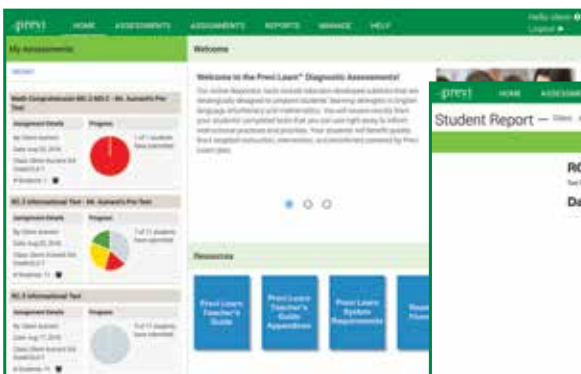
-previ HOME ASSESSMENTS ASSIGNMENTS REPORTS MANAGE HELP

Hello client
Logout

My Assessments

Math Comprehension MC.2 MD.7 - Mr. Aumen's Pre Test

| Assignment Details | Progress |
|---|---|
| By Client Aumen<br>Date Aug 20, 2018<br>Class Client Aumen 3rd Grade ELA 1<br># Students: 1 | 1 of 1 students have submitted |

RI.3 Informational Text - Mr. Aumen's Pre Test

| Assignment Details | Progress |
|---|---|
| By Client Aumen<br>Date Aug 20, 2018<br>Class Client Aumen 3rd Grade ELA 1<br># Students: 11 | 7 of 11 students have submitted |

RI.3 Informational Text

| Assignment Details | Progress |
|---|---|
| By Client Aumen<br>Date Aug 17, 2018<br>Class Client Aumen 3rd Grade ELA 1<br># Students: 11 | 0 of 11 students have submitted |

Welcome

Welcome to the Previ Learn™ Diagnostic Assessments!

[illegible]

Resources

Previ Learn Teacher's Guide

Previ Learn Teacher's Guide Appendixes

Previ Learn System Requirements

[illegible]

-previ HOME ASSESSM

Student Report — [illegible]

RO

Da